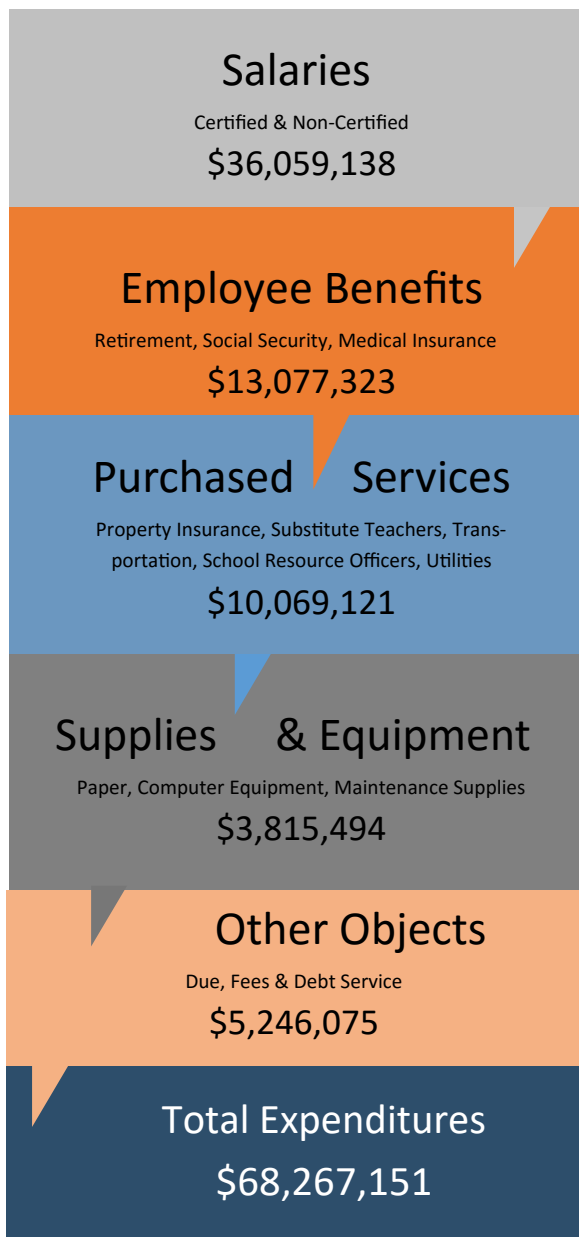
Salaries

Certified & Non-Certified

$36,059,138

Employee Benefits

Retirement, Social Security, Medical Insurance

$13,077,323

Purchased Services

Property Insurance, Substitute Teachers, Transportation, School Resource Officers, Utilities

$10,069,121

Supplies & Equipment

Paper, Computer Equipment, Maintenance Supplies

$3,815,494

Other Objects

Due, Fees & Debt Service

$5,246,075

Total Expenditures

$68,267,151